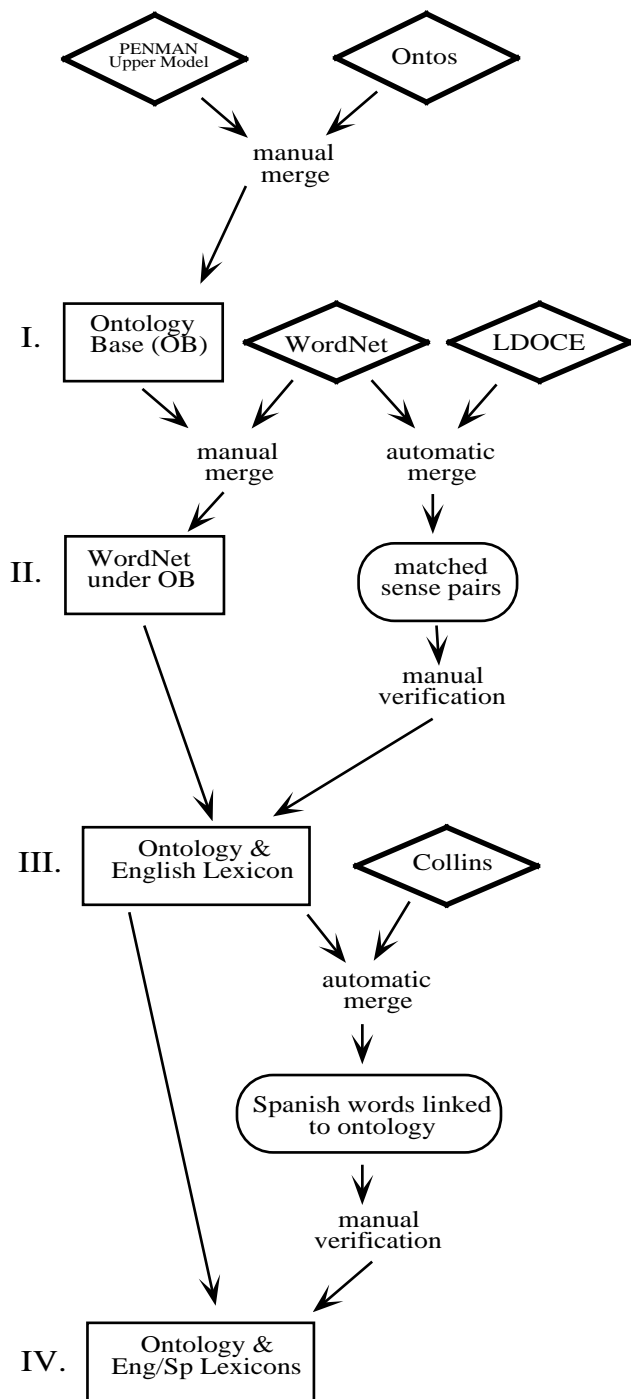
PENMAN Upper Model

Ontos

manual merge

I.

Ontology Base (OB)

WordNet

LDOCE

manual merge

automatic merge

II.

WordNet under OB

matched sense pairs

manual verification

III.

Ontology & English Lexicon

Collins

automatic merge

Spanish words linked to ontology

manual verification

IV.

Ontology & Eng/Sp Lexicons